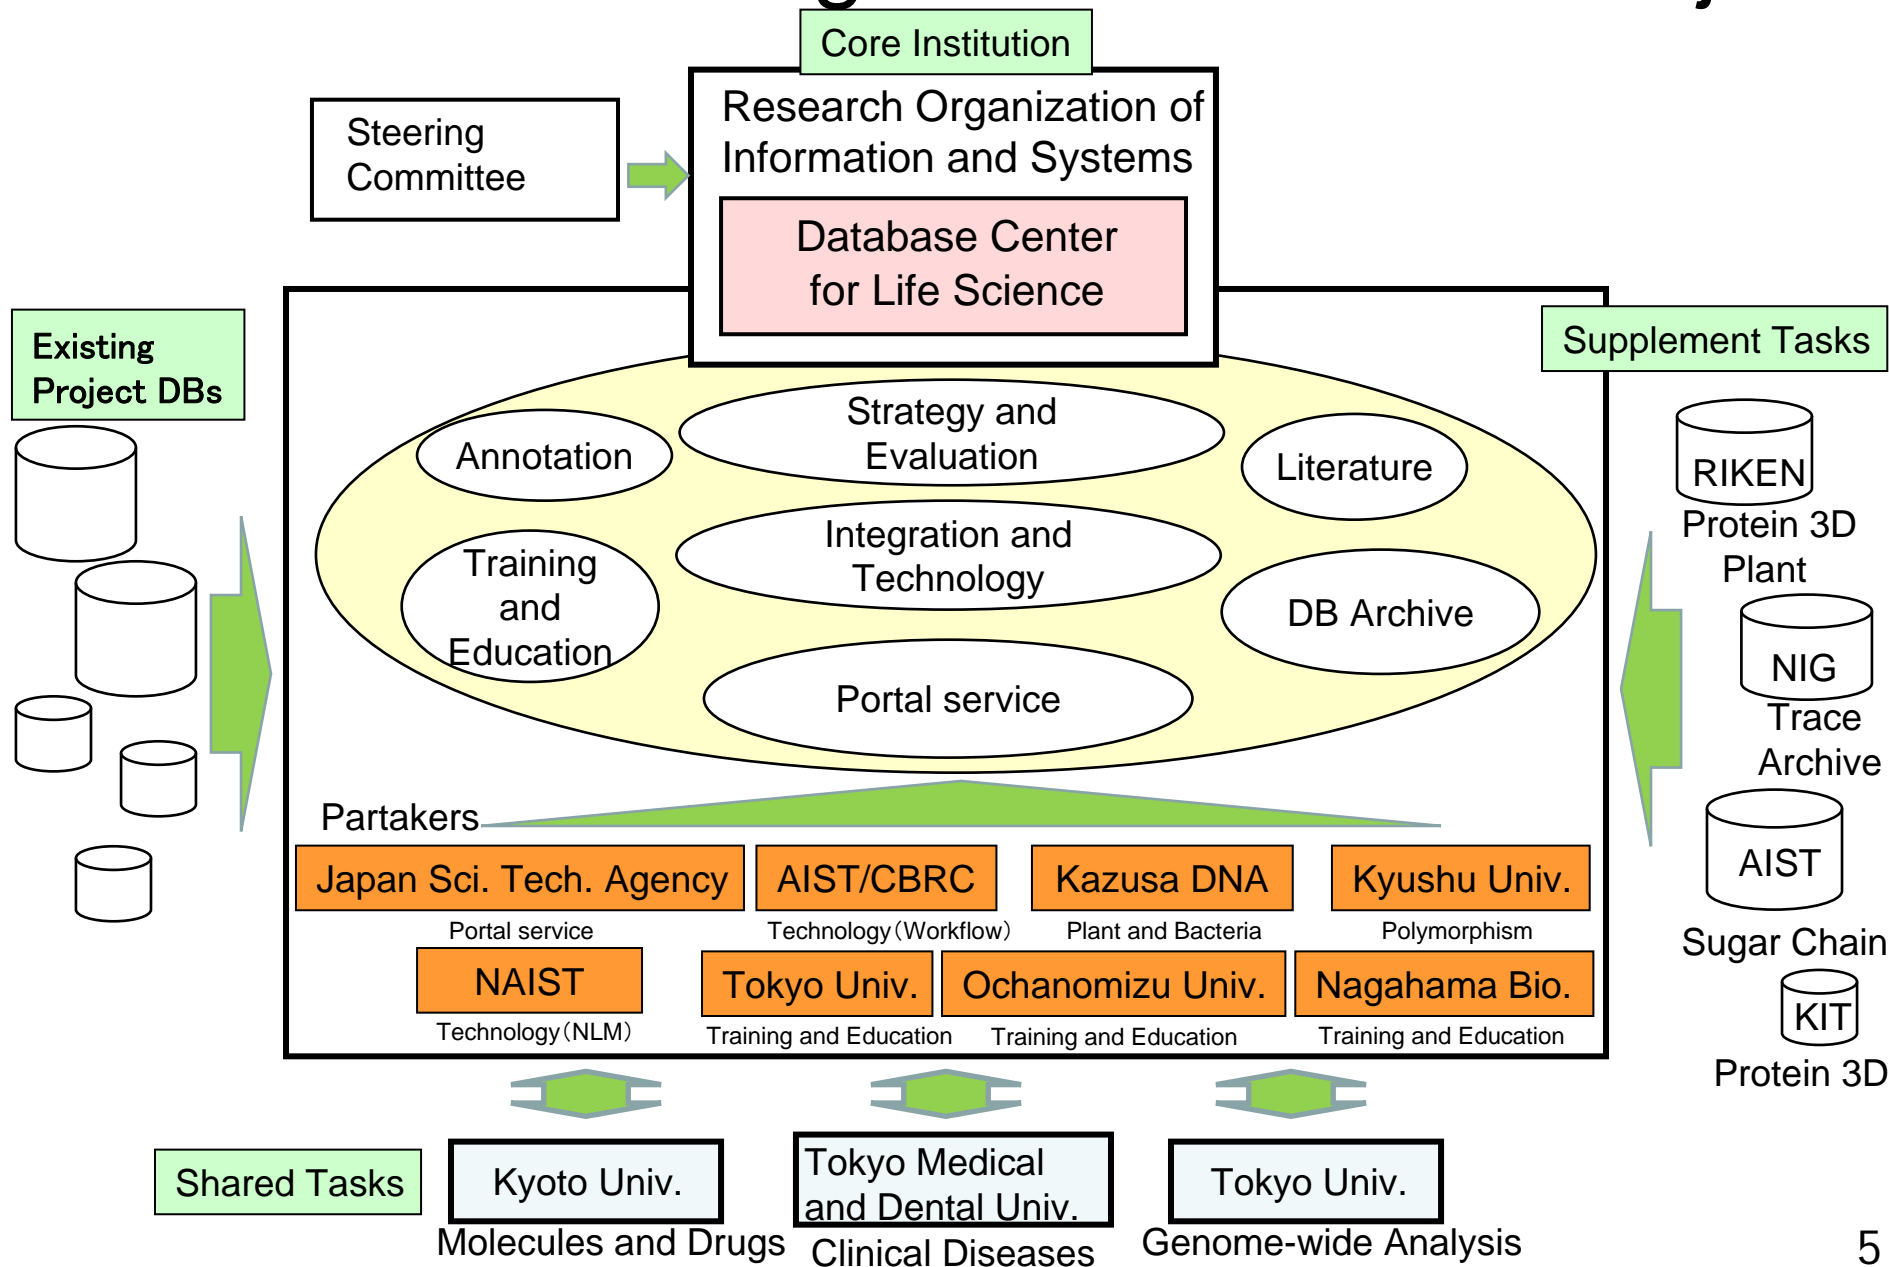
Core Institution

Steering Committee

Research Organization of Information and Systems

Database Center for Life Science

Existing Project DBs

Supplement Tasks

Annotation

Strategy and Evaluation

Literature

Training and Education

Integration and Technology

DB Archive

Portal service

RIKEN
Protein 3D Plant

NIG
Trace Archive

AIST
Sugar Chain

KIT
Protein 3D

Partakers

Japan Sci. Tech. Agency
Portal service

AIST/CBRC
Technology（Workflow）

Kazusa DNA
Plant and Bacteria

Kyushu Univ.
Polymorphism

NAIST
Technology（NLM）

Tokyo Univ.
Training and Education

Ochanomizu Univ.
Training and Education

Nagahama Bio.
Training and Education

Shared Tasks

Kyoto Univ.
Molecules and Drugs

Tokyo Medical and Dental Univ.
Clinical Diseases

Tokyo Univ.
Genome-wide Analysis

5